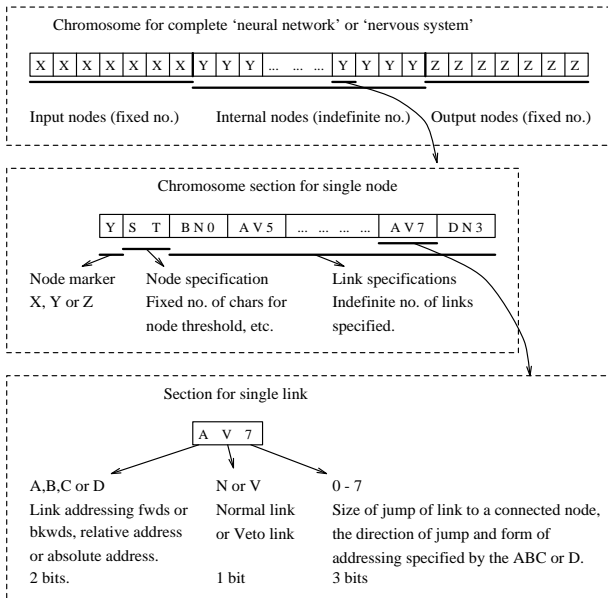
Chromosome for complete 'neural network' or 'nervous system'

| X | X | X | X | X | X | X | Y | Y | Y | ... ... ... | Y | Y | Y | Y | Z | Z | Z | Z | Z | Z | Z |
|---|---|---|---|---|---|---|---|---|---|---|---|---|---|---|---|---|---|---|---|---|---|

Input nodes (fixed no.)

Internal nodes (indefinite no.)

Output nodes (fixed no.)

Chromosome section for single node

| Y | S | T | B N 0 | A V 5 | ... ... ... ... | A V 7 | D N 3 |
|---|---|---|---|---|---|---|---|

Node marker
X, Y or Z

Node specification
Fixed no. of chars for node threshold, etc.

Link specifications
Indefinite no. of links specified.

Section for single link

| A | V | 7 |
|---|---|---|

A,B,C or D
Link addressing fwds or bkwds, relative address or absolute address.
2 bits.

N or V
Normal link or Veto link
1 bit

0 - 7
Size of jump of link to a connected node, the direction of jump and form of addressing specified by the ABC or D.
3 bits